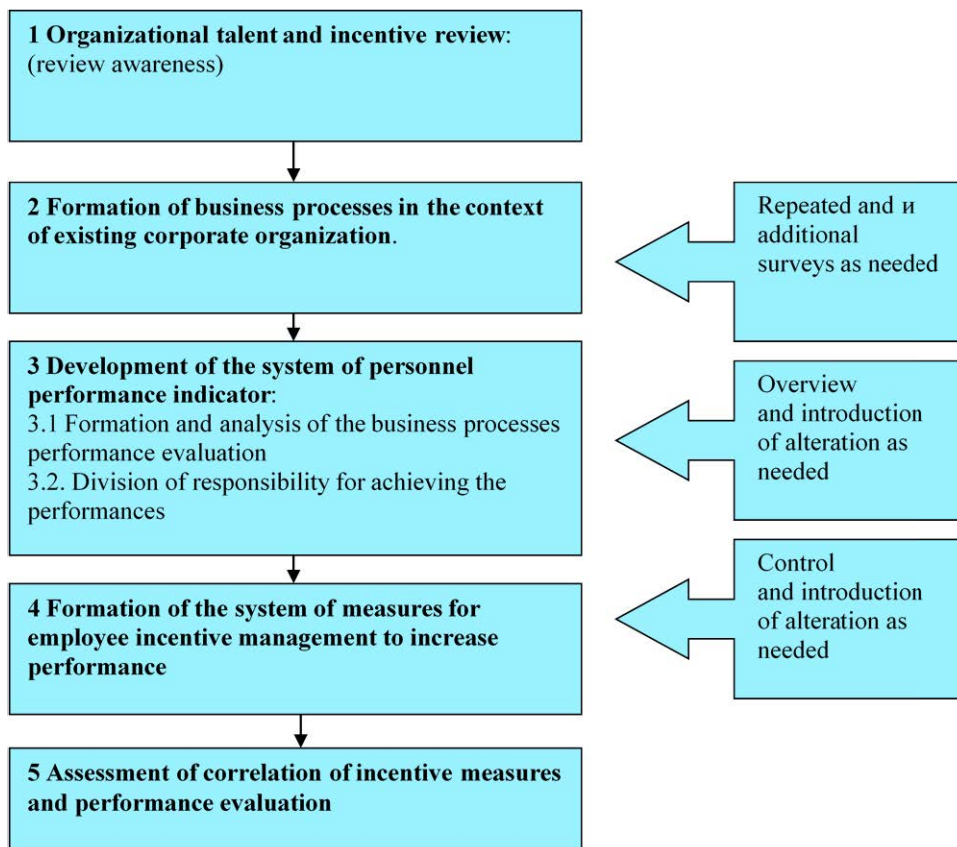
1 Organizational talent and incentive review: (review awareness)

2 Formation of business processes in the context of existing corporate organization.

Repeated and и additional surveys as needed

3 Development of the system of personnel performance indicator:
3.1 Formation and analysis of the business processes performance evaluation
3.2. Division of responsibility for achieving the performances

Overview and introduction of alteration as needed

Control and introduction of alteration as needed

4 Formation of the system of measures for employee incentive management to increase performance

5 Assessment of correlation of incentive measures and performance evaluation